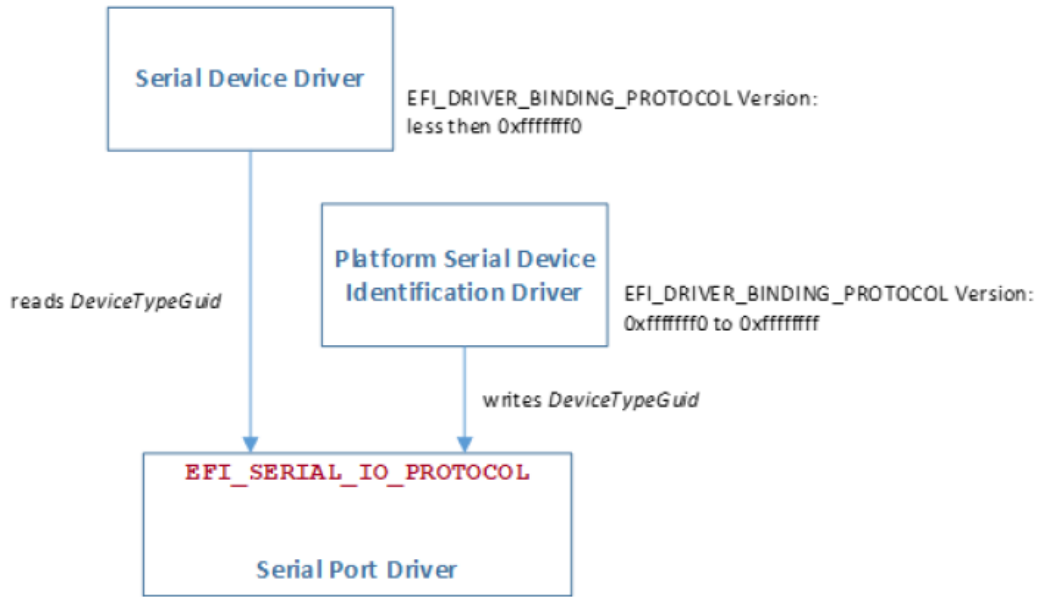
Serial Device Driver

EFI_DRIVER_BINDING_PROTOCOL Version: less then 0xfffffff0

Platform Serial Device Identification Driver

EFI_DRIVER_BINDING_PROTOCOL Version: 0xfffffff0 to 0xffffffff

reads *DeviceTypeGuid*

writes *DeviceTypeGuid*

EFI_SERIAL_IO_PROTOCOL

Serial Port Driver